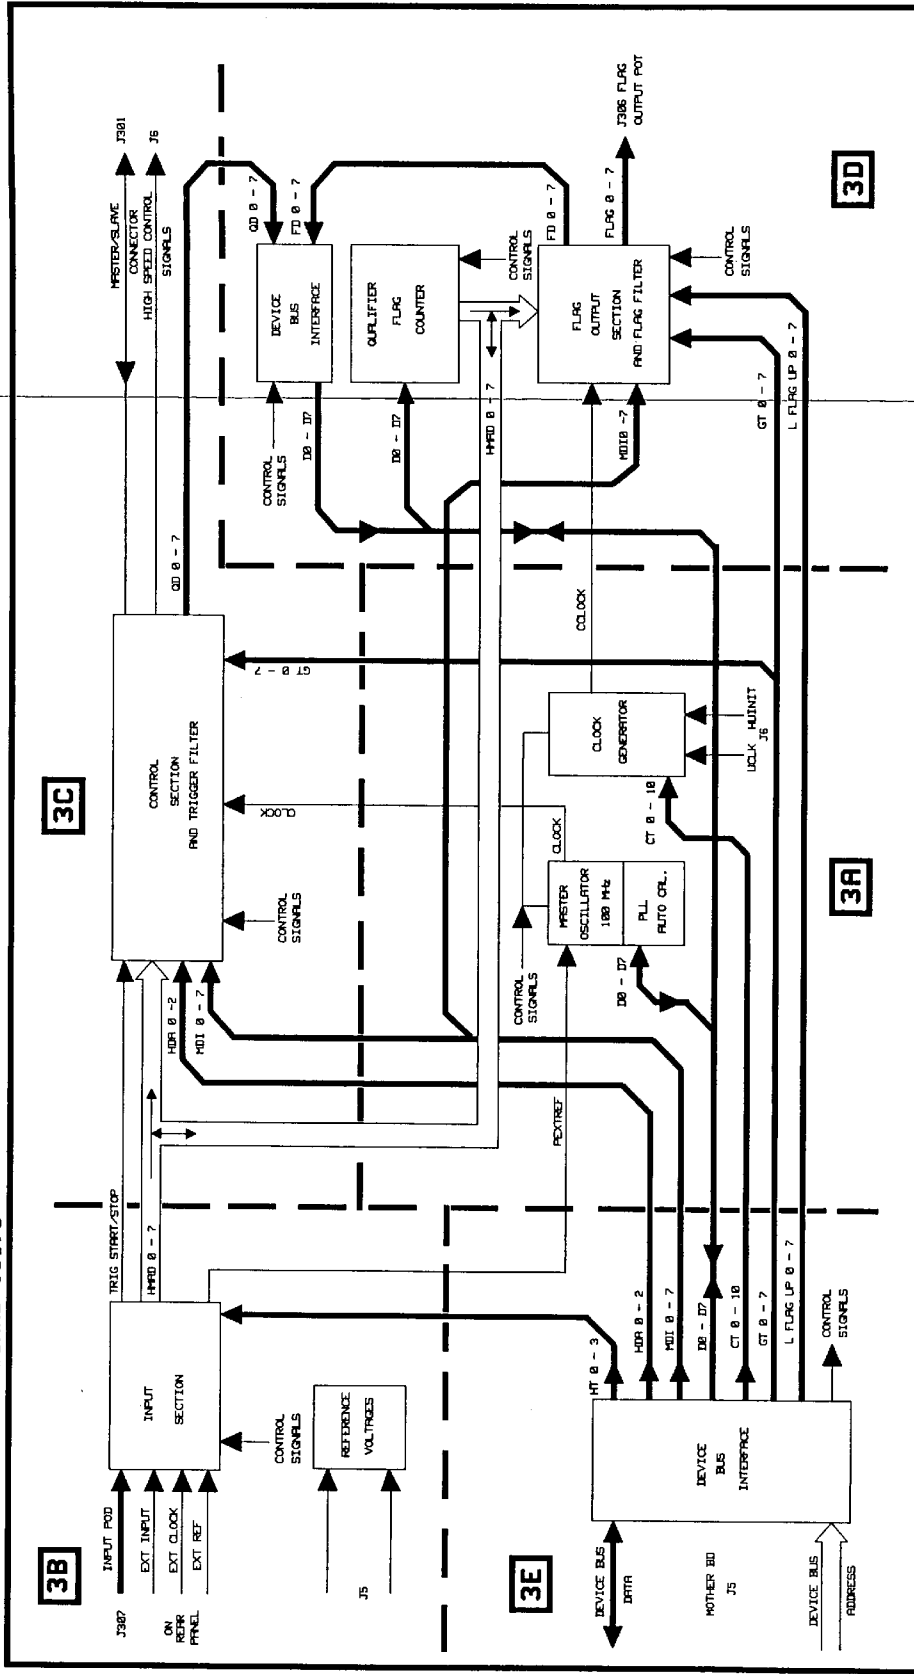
3B

J307

INPUT POD

EXT INPUT

ON REAR PANEL

EXT CLOCK

EXT REF

INPUT SECTION

CONTROL SIGNALS

REFERENCE VOLTAGES

J5

TRIG START/STOP

HMAD 0 - 7

3E

DEVICE BUS DATA

MOTHER BD J5

DEVICE BUS ADDRESS

DEVICE BUS INTERFACE

HT 0 - 3

HDA 0 - 2

MDI 0 - 7

D0 - D7

CT 0 - 10

GT 0 - 7

L FLAG UP 0 - 7

CONTROL SIGNALS

3C

CONTROL SECTION AND TRIGGER FILTER

CONTROL SIGNALS

CLOCK

GT 0 - 7

HDA 0 -2

MDI 0 - 7

PEXTREF

QD 0 - 7

MASTER/SLAVE CONNECTOR

J301

HIGH SPEED CONTROL SIGNALS

J6

3A

MASTER OSCILLATOR 100 MHz

PLL AUTO CAL.

CONTROL SIGNALS

CLOCK

D0 - D7

CLOCK GENERATOR

CT 0 - 10

UCLK

HUINIT

J6

CLOCK

QD 0 - 7

FD 0 - 7

DEVICE BUS INTERFACE

CONTROL SIGNALS

D0 - D7

QUALIFIER FLAG COUNTER

D0 - D7

HMAD 0 - 7

CONTROL SIGNALS

3D

FLAG OUTPUT SECTION AND FLAG FILTER

FD 0 - 7

FLAG 0 - 7

J306 FLAG OUTPUT POT

CONTROL SIGNALS

MDI0 -7

GT 0 - 7

L FLAG UP 0 - 7